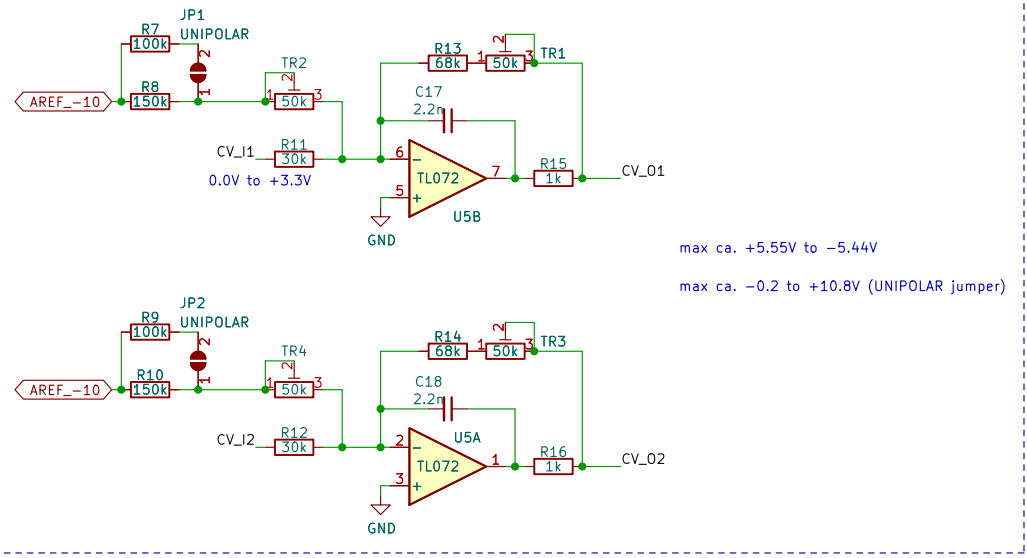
R7
100k
JP1
UNIPOLAR
2
1
R8
150k
AREF_-10
TR2
2
1
50k
3
R13
68k
1
2
50k
3
TR1
C17
2.2n
CV_I1
R11
30k
0.0V to +3.3V
6
-
5
+
TL072
7
U5B
GND
R15
1k
CV_O1

max ca. +5.55V to -5.44V

max ca. -0.2 to +10.8V (UNIPOLAR jumper)

R9
100k
JP2
UNIPOLAR
2
1
R10
150k
AREF_-10
TR4
2
1
50k
3
R14
68k
1
2
50k
3
TR3
C18
2.2n
U5A
CV_I2
R12
30k
2
-
3
+
TL072
1
GND
R16
1k
CV_O2